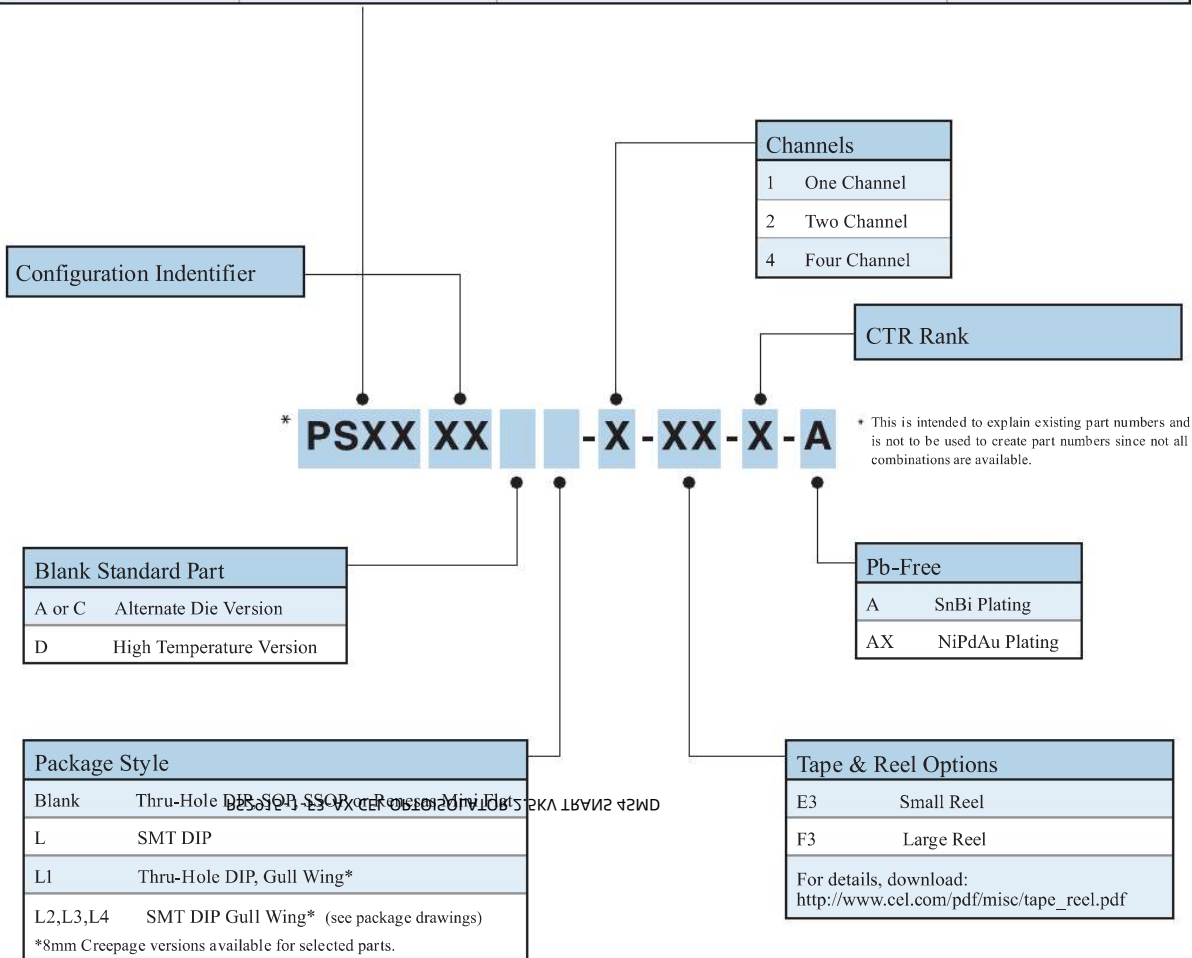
Channels

| 1 | One Channel |
|---|---|
| 2 | Two Channel |
| 4 | Four Channel |

Configuration Indentifier

CTR Rank

* PSXX XX - X - XX - X - A

* This is intended to explain existing part numbers and is not to be used to create part numbers since not all combinations are available.

Blank Standard Part

| A or C | Alternate Die Version |
|---|---|
| D | High Temperature Version |

Pb-Free

| A | SnBi Plating |
|---|---|
| AX | NiPdAu Plating |

Package Style

| Blank | Thru-Hole DIP, SOP, SSOP or Renesas Mini Flat |
|---|---|
| L | SMT DIP |
| L1 | Thru-Hole DIP, Gull Wing* |
| L2,L3,L4 | SMT DIP Gull Wing* (see package drawings) |

*8mm Creepage versions available for selected parts.

PS2501-1-E3-AX CEL OPTOISOLATOR 2.5KV TRANS 4SMD

Tape & Reel Options

| E3 | Small Reel |
|---|---|
| F3 | Large Reel |

For details, download: http://www.cel.com/pdf/misc/tape_reel.pdf